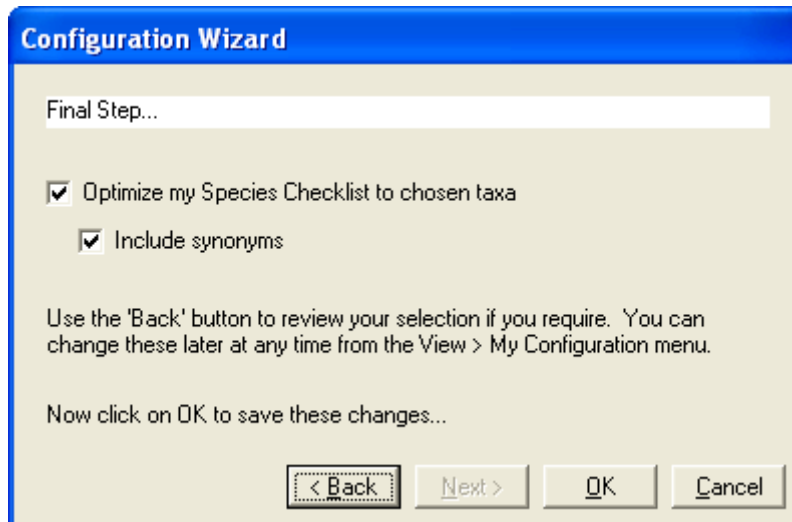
Configuration Wizard

Final Step...

Optimize my Species Checklist to chosen taxa

Include synonyms

Use the 'Back' button to review your selection if you require. You can change these later at any time from the View > My Configuration menu.

Now click on OK to save these changes...

< Back

Next >

OK

Cancel